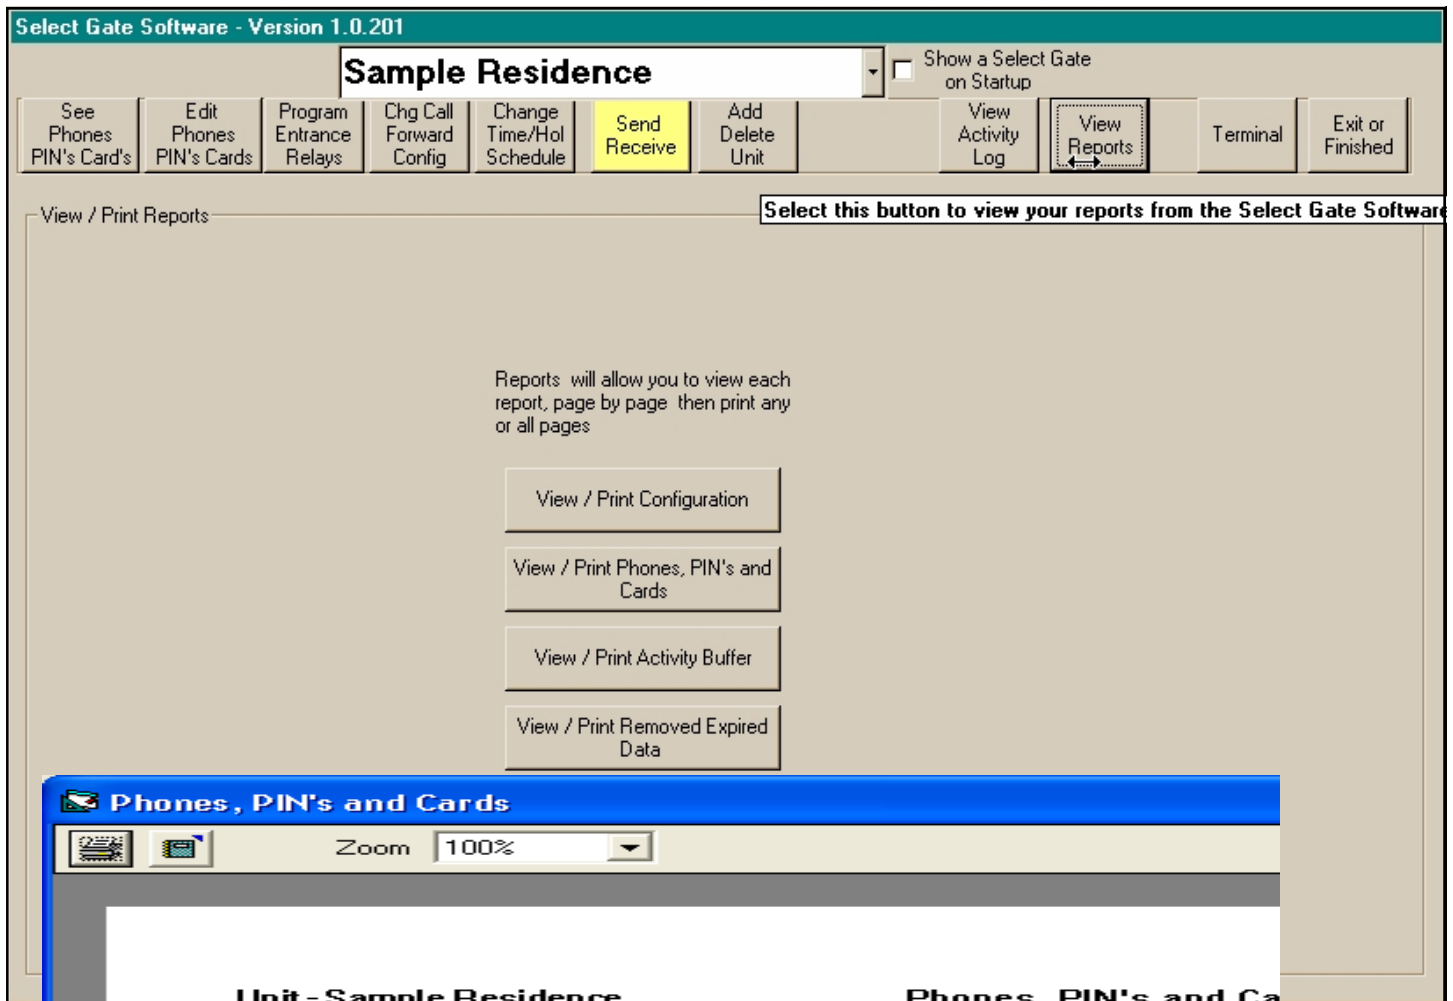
Select Gate Software - Version 1.0.201

Sample Residence

Show a Select Gate on Startup

See Phones PIN's Card's

Edit Phones PIN's Cards

Program Entrance Relays

Chg Call Forward Config

Change Time/Hol Schedule

Send Receive

Add Delete Unit

View Activity Log

View Reports

Terminal

Exit or Finished

View / Print Reports

Select this button to view your reports from the Select Gate Software

Reports will allow you to view each report, page by page then print any or all pages

View / Print Configuration

View / Print Phones, PIN's and Cards

View / Print Activity Buffer

View / Print Removed Expired Data

Phones, PIN's and Cards

Zoom 100%

Unit - Sample Residence

Phones, PIN's and Ca